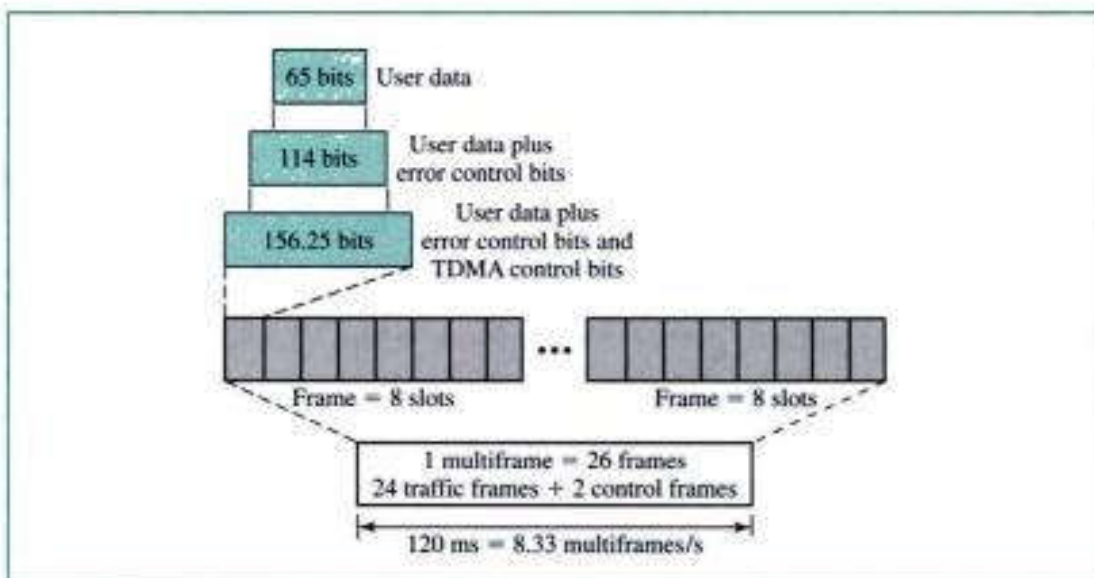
65 bits
User data

114 bits
User data plus error control bits

156.25 bits
User data plus error control bits and TDMA control bits

•••

Frame = 8 slots

Frame = 8 slots

1 multiframe = 26 frames
24 traffic frames + 2 control frames

120 ms = 8.33 multiframes/s